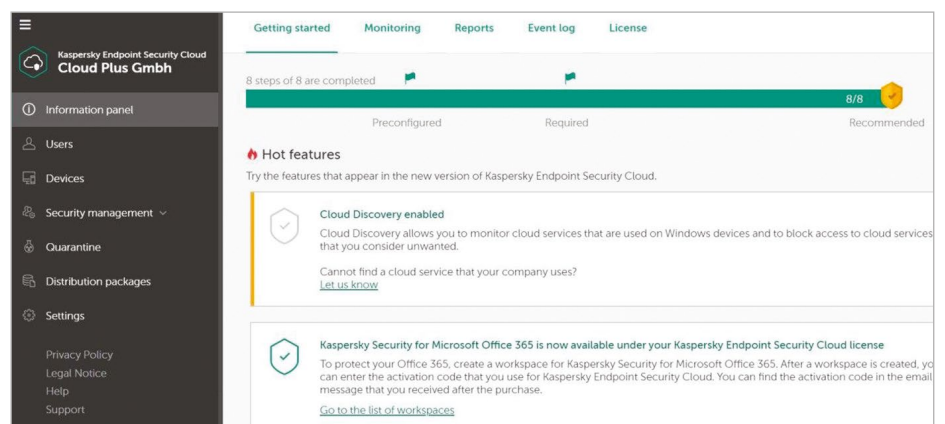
Kaspersky Endpoint Security Cloud
Cloud Plus Gmbh

Information panel
Users
Devices
Security management
Quarantine
Distribution packages
Settings

Privacy Policy
Legal Notice
Help
Support

Getting started Monitoring Reports Event log License

8 steps of 8 are completed

8/8

Preconfigured Required Recommended

Hot features

Try the features that appear in the new version of Kaspersky Endpoint Security Cloud.

Cloud Discovery enabled

Cloud Discovery allows you to monitor cloud services that are used on Windows devices and to block access to cloud services that you consider unwanted.

Cannot find a cloud service that your company uses?
Let us know

Kaspersky Security for Microsoft Office 365 is now available under your Kaspersky Endpoint Security Cloud license

To protect your Office 365, create a workspace for Kaspersky Security for Microsoft Office 365. After a workspace is created, yo can enter the activation code that you use for Kaspersky Endpoint Security Cloud. You can find the activation code in the email message that you received after the purchase.

Go to the list of workspaces